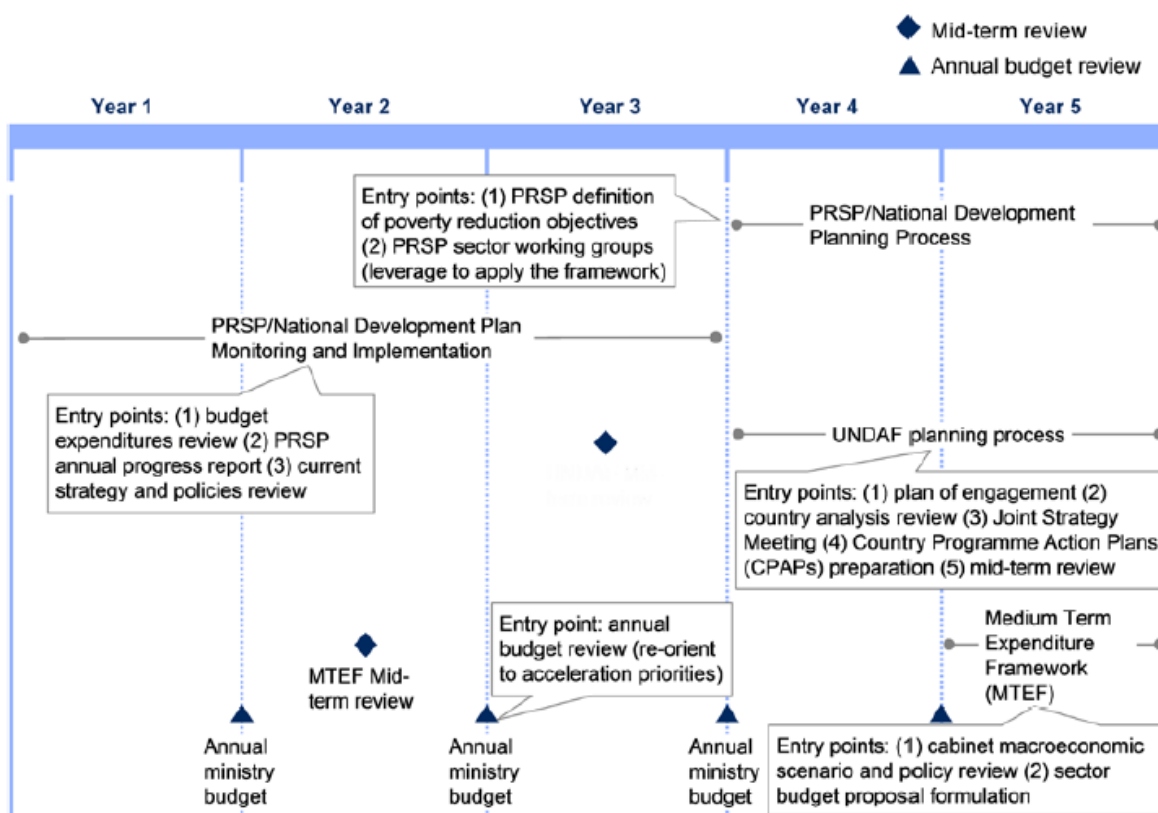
Mid-term review
Annual budget review

Year 1
Year 2
Year 3
Year 4
Year 5

Entry points: (1) PRSP definition of poverty reduction objectives (2) PRSP sector working groups (leverage to apply the framework)

PRSP/National Development Planning Process

PRSP/National Development Plan Monitoring and Implementation

Entry points: (1) budget expenditures review (2) PRSP annual progress report (3) current strategy and policies review

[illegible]

UNDAF planning process

Entry points: (1) plan of engagement (2) country analysis review (3) Joint Strategy Meeting (4) Country Programme Action Plans (CPAPs) preparation (5) mid-term review

Entry point: annual budget review (re-orient to acceleration priorities)

MTEF Mid-term review

Medium Term Expenditure Framework (MTEF)

Annual ministry budget

Annual ministry budget

Annual ministry budget

Entry points: (1) cabinet macroeconomic scenario and policy review (2) sector budget proposal formulation